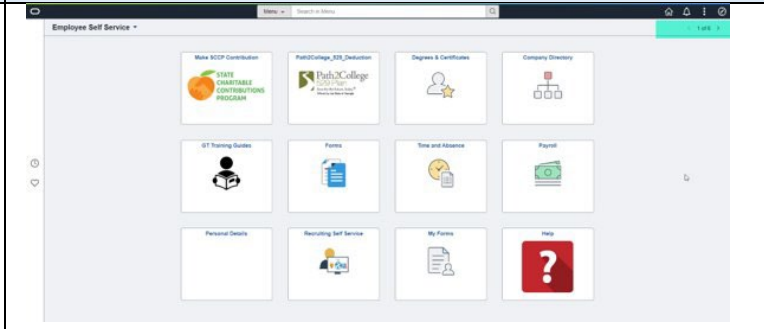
Menu ▾ Search in Menu

Employee Self Service ▾

1 of 6

Make SCCP Contribution

STATE CHARITABLE CONTRIBUTIONS PROGRAM

Path2College_529_Deduction

Path2College 529 Plan

Degrees & Certificates

Company Directory

GT Training Guides

Forms

Time and Absence

Payroll

Personal Details

Recruiting Self Service

My Forms

Help

?